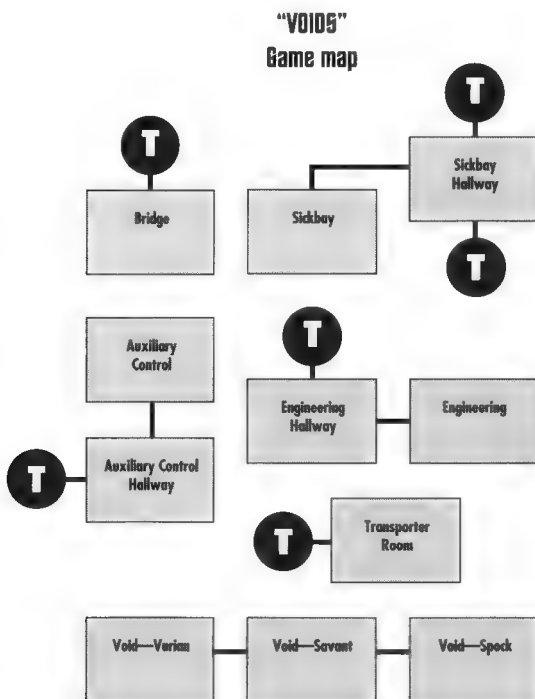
"VOIDS"
Game map

T

T

Bridge

Sickbay

Sickbay Hallway

T

Auxiliary Control

T

Engineering Hallway

Engineering

T

Auxiliary Control Hallway

T

Transporter Room

Void—Varian

Void—Savant

Void—Spock